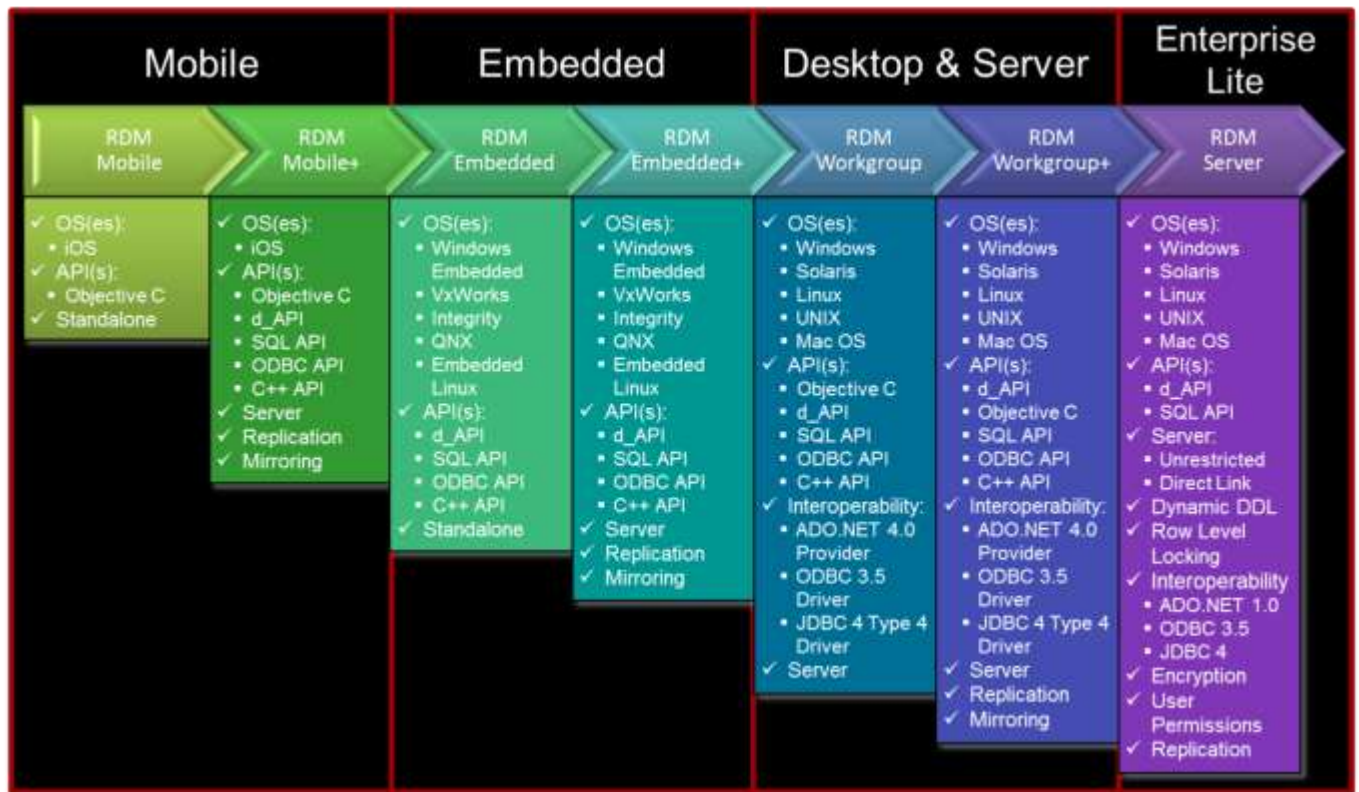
Mobile

Embedded

Desktop & Server

Enterprise Lite

RDM Mobile

RDM Mobile+

RDM Embedded

RDM Embedded+

RDM Workgroup

RDM Workgroup+

RDM Server

✓ OS(es):
• iOS
✓ API(s):
• Objective C
✓ Standalone

✓ OS(es):
• iOS
✓ API(s):
• Objective C
• d_API
• SQL API
• ODBC API
• C++ API
✓ Server
✓ Replication
✓ Mirroring

✓ OS(es):
• Windows Embedded
• VxWorks
• Integrity
• QNX
• Embedded Linux
✓ API(s):
• d_API
• SQL API
• ODBC API
• C++ API
✓ Standalone

✓ OS(es):
• Windows Embedded
• VxWorks
• Integrity
• QNX
• Embedded Linux
✓ API(s):
• d_API
• SQL API
• ODBC API
• C++ API
✓ Server
✓ Replication
✓ Mirroring

✓ OS(es):
• Windows
• Solaris
• Linux
• UNIX
• Mac OS
✓ API(s):
• Objective C
• d_API
• SQL API
• ODBC API
• C++ API
✓ Interoperability:
• ADO.NET 4.0 Provider
• ODBC 3.5 Driver
• JDBC 4 Type 4 Driver
✓ Server

✓ OS(es):
• Windows
• Solaris
• Linux
• UNIX
• Mac OS
✓ API(s):
• d_API
• Objective C
• SQL API
• ODBC API
• C++ API
✓ Interoperability:
• ADO.NET 4.0 Provider
• ODBC 3.5 Driver
• JDBC 4 Type 4 Driver
✓ Server
✓ Replication
✓ Mirroring

✓ OS(es):
• Windows
• Solaris
• Linux
• UNIX
• Mac OS
✓ API(s):
• d_API
• SQL API
✓ Server:
• Unrestricted
• Direct Link
✓ Dynamic DDL
✓ Row Level Locking
✓ Interoperability
• ADO.NET 1.0
• ODBC 3.5
• JDBC 4
✓ Encryption
✓ User Permissions
✓ Replication